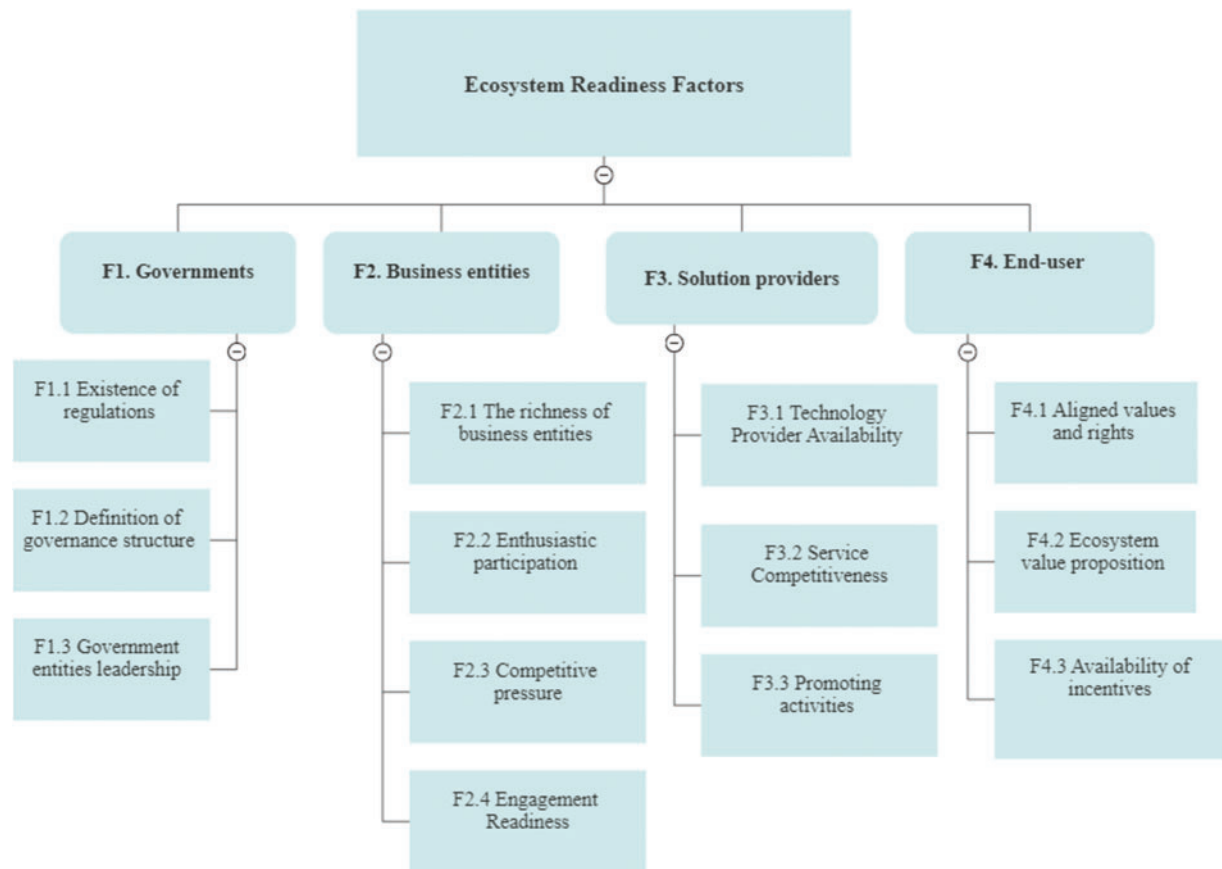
Ecosystem Readiness Factors

F1. Governments

F1.1 Existence of regulations

F1.2 Definition of governance structure

F1.3 Government entities leadership

F2. Business entities

F2.1 The richness of business entities

F2.2 Enthusiastic participation

F2.3 Competitive pressure

F2.4 Engagement Readiness

F3. Solution providers

F3.1 Technology Provider Availability

F3.2 Service Competitiveness

F3.3 Promoting activities

F4. End-user

F4.1 Aligned values and rights

F4.2 Ecosystem value proposition

F4.3 Availability of incentives